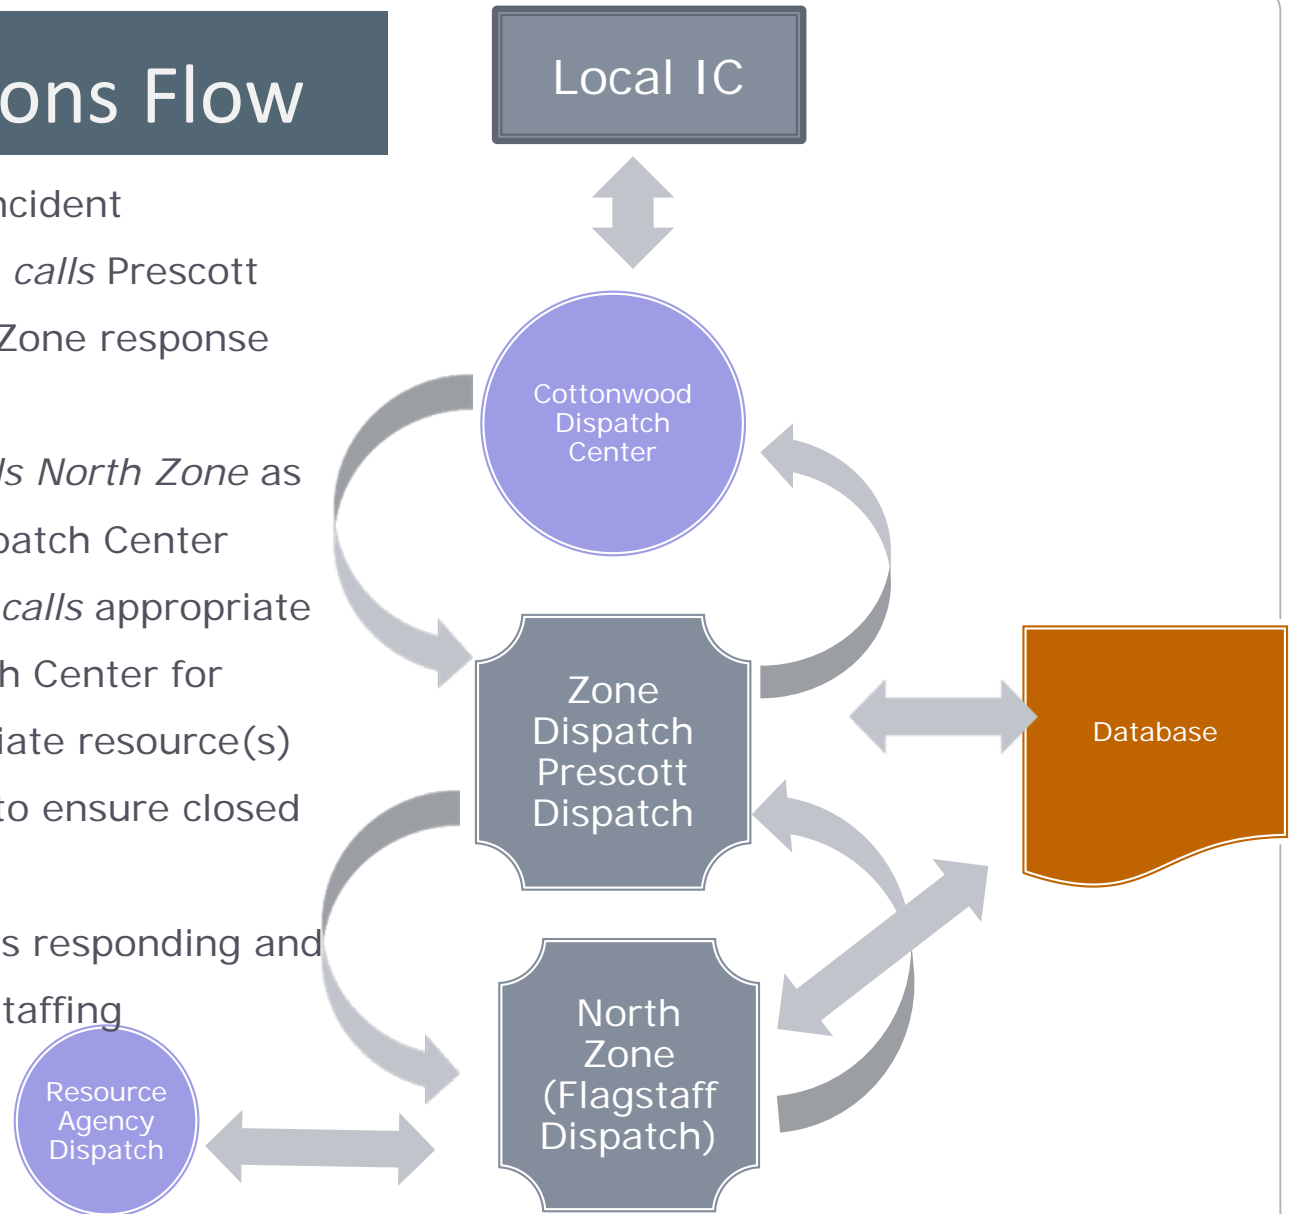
ons Flow

ncident

*calls* Prescott

Zone response

*ls North Zone* as

patch Center

*calls* appropriate

h Center for

iate resource(s)

to ensure closed

s responding and

taffing

Local IC

Cottonwood Dispatch Center

Zone Dispatch Prescott Dispatch

Database

North Zone (Flagstaff Dispatch)

Resource Agency Dispatch